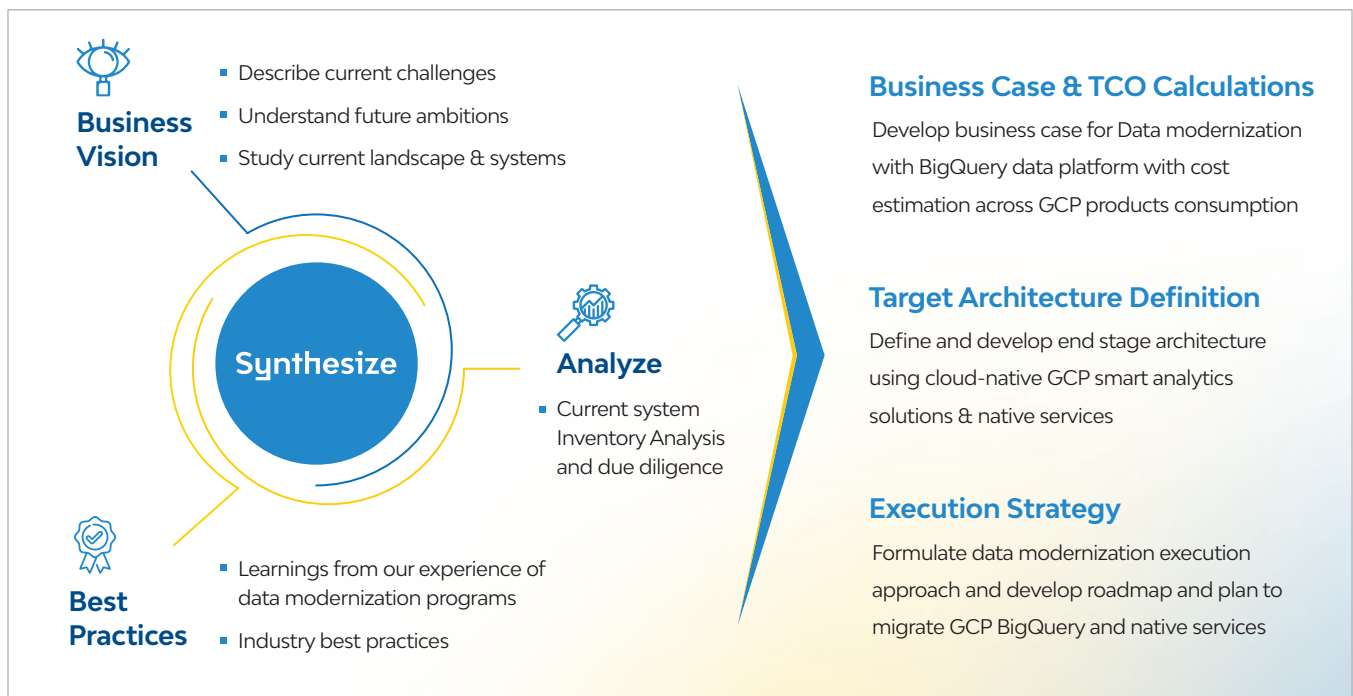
Business Vision

- Describe current challenges
- Understand future ambitions
- Study current landscape & systems

Synthesize

Analyze

- Current system Inventory Analysis and due diligence

Best Practices

- Learnings from our experience of data modernization programs
- Industry best practices

Business Case & TCO Calculations

Develop business case for Data modernization with BigQuery data platform with cost estimation across GCP products consumption

Target Architecture Definition

Define and develop end stage architecture using cloud-native GCP smart analytics solutions & native services

Execution Strategy

Formulate data modernization execution approach and develop roadmap and plan to migrate GCP BigQuery and native services